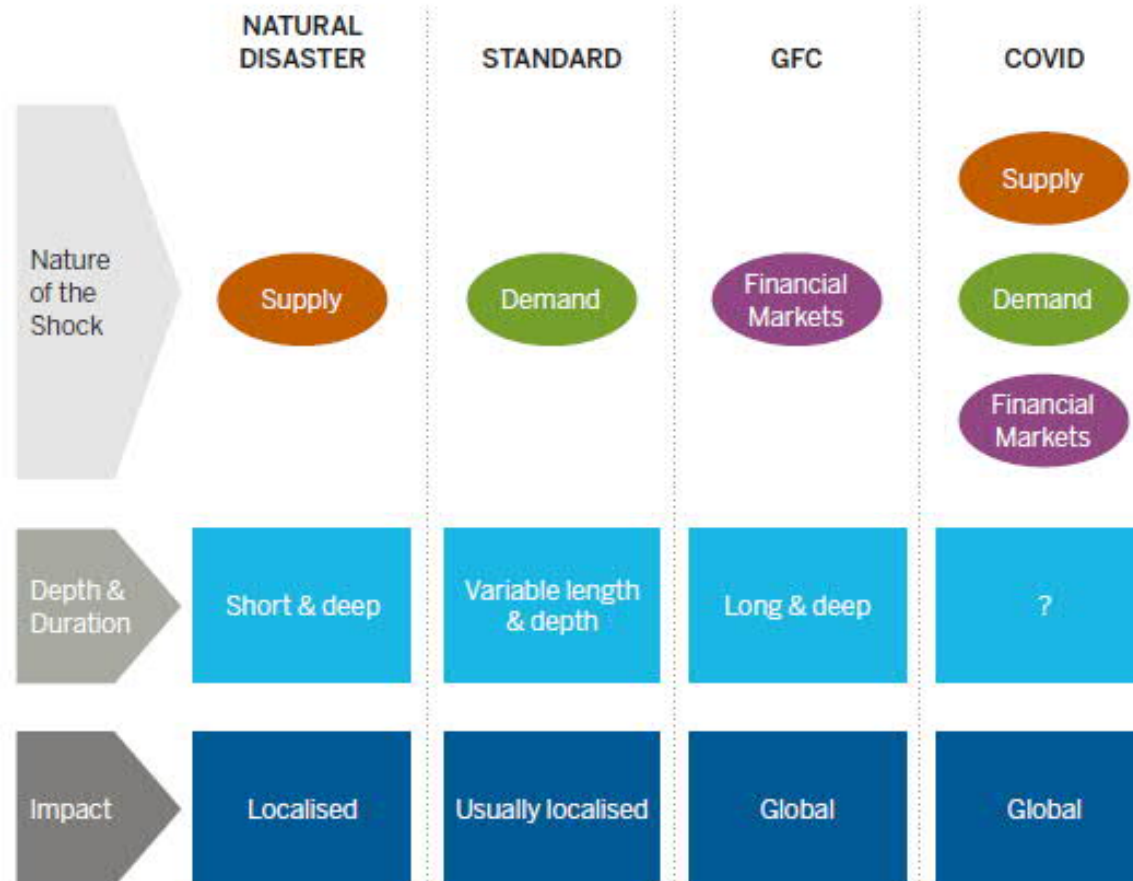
|  | NATURAL DISASTER | STANDARD | GFC | COVID |
|---|---|---|---|---|
| Nature of the Shock | Supply | Demand | Financial Markets | Supply<br>Demand<br>Financial Markets |
| Depth & Duration | Short & deep | Variable length & depth | Long & deep | ? |
| Impact | Localised | Usually localised | Global | Global |